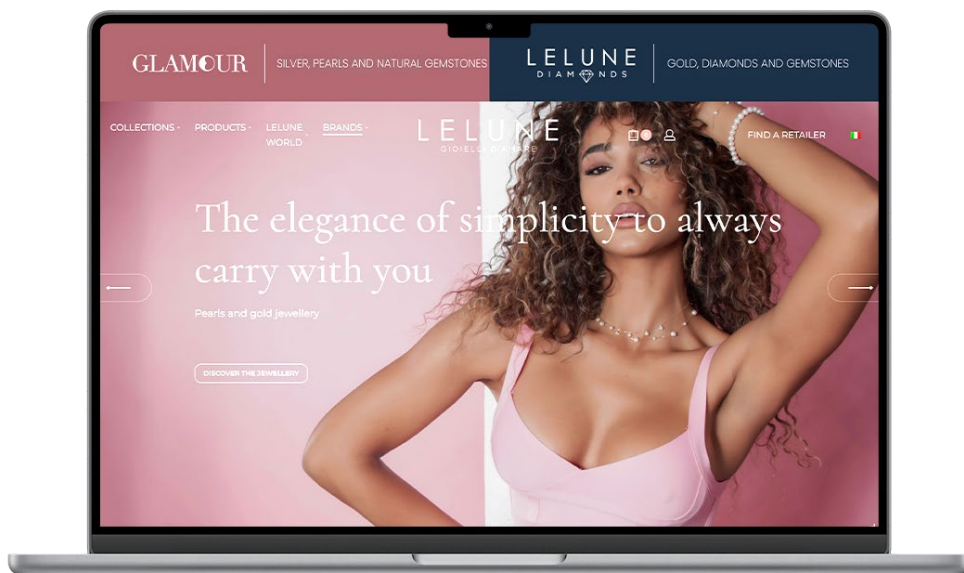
GLAMOUR | SILVER, PEARLS AND NATURAL GEMSTONES

LELUNE DIAMONDS | GOLD, DIAMONDS AND GEMSTONES

COLLECTIONS PRODUCTS LELUNE WORLD BRANDS

LELUNE GIOIELLI D'AMORE

FIND A RETAILER

The elegance of simplicity to always carry with you

Pearls and gold jewellery

DISCOVER THE JEWELLERY